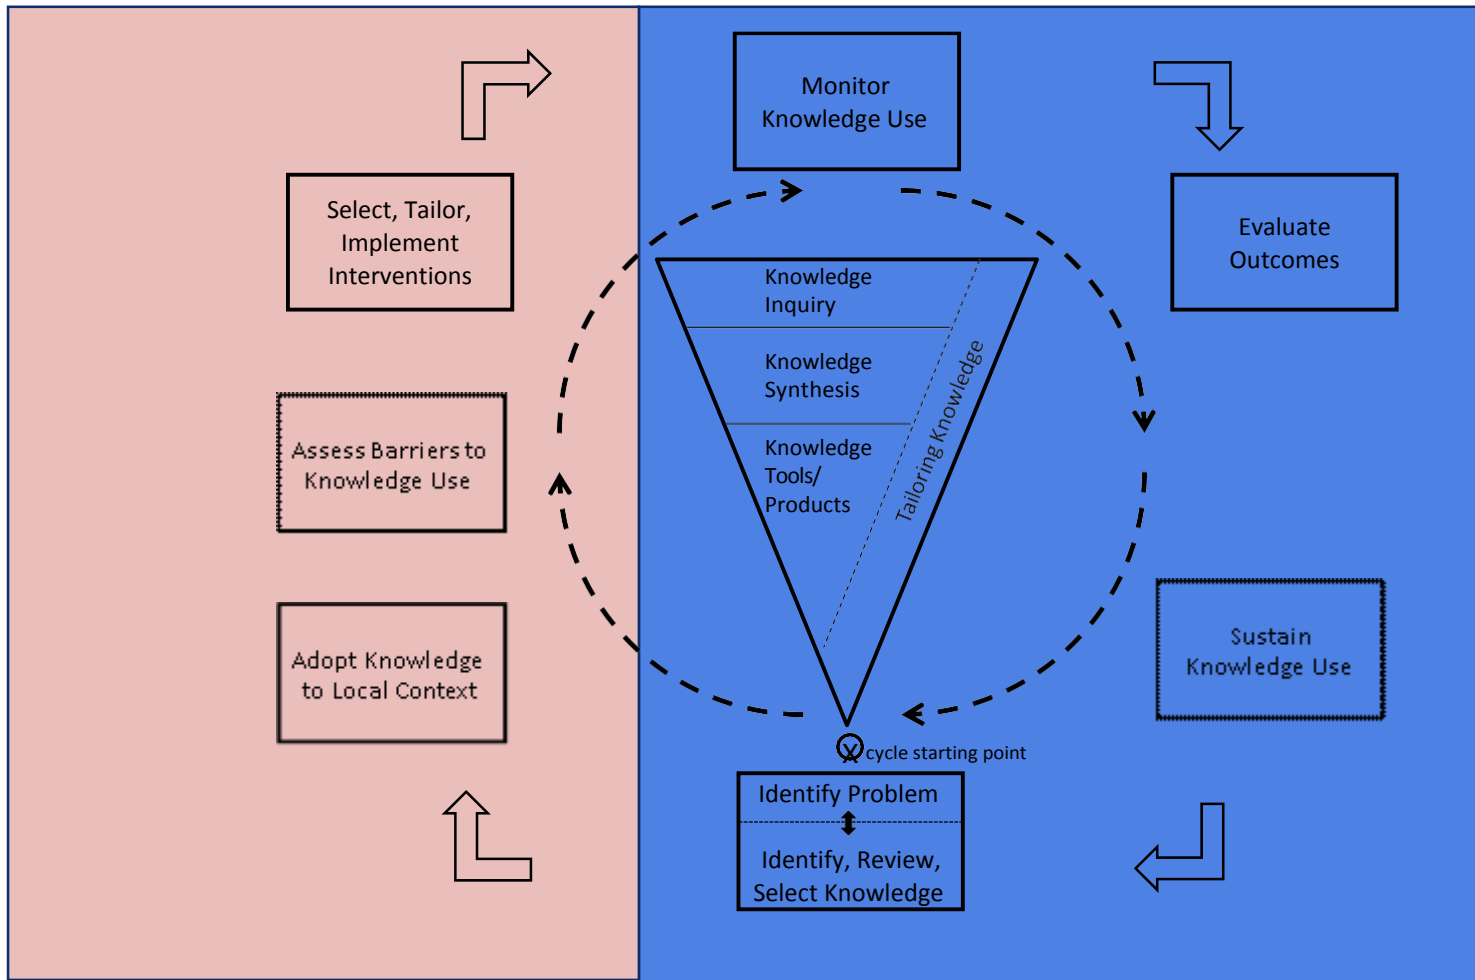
Monitor Knowledge Use

Evaluate Outcomes

Select, Tailor, Implement Interventions

Knowledge Inquiry

Knowledge Synthesis

Knowledge Tools/ Products

Tailoring Knowledge

Assess Barriers to Knowledge Use

Sustain Knowledge Use

Adopt Knowledge to Local Context

cycle starting point

Identify Problem

Identify, Review, Select Knowledge